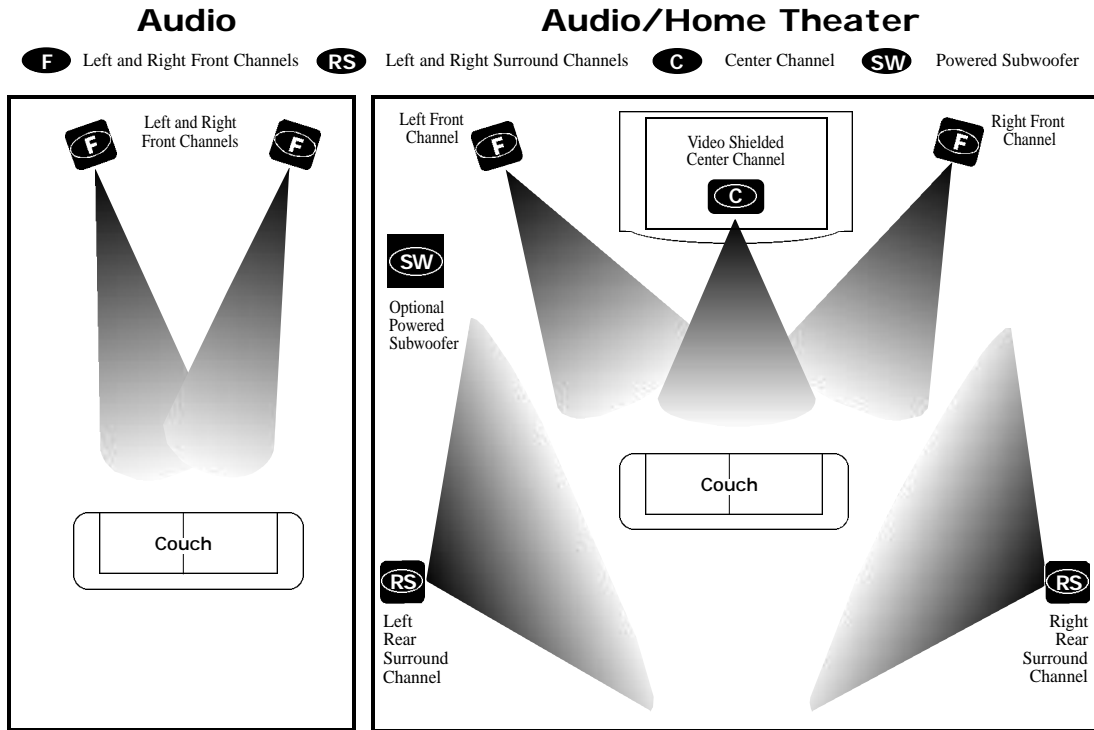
Audio

Audio/Home Theater

F Left and Right Front Channels RS Left and Right Surround Channels C Center Channel SW Powered Subwoofer

Left and Right Front Channels

F F

Couch

Left Front Channel

F

Video Shielded Center Channel

C

Right Front Channel

F

SW

Optional Powered Subwoofer

Couch

RS

Left Rear Surround Channel

RS

Right Rear Surround Channel